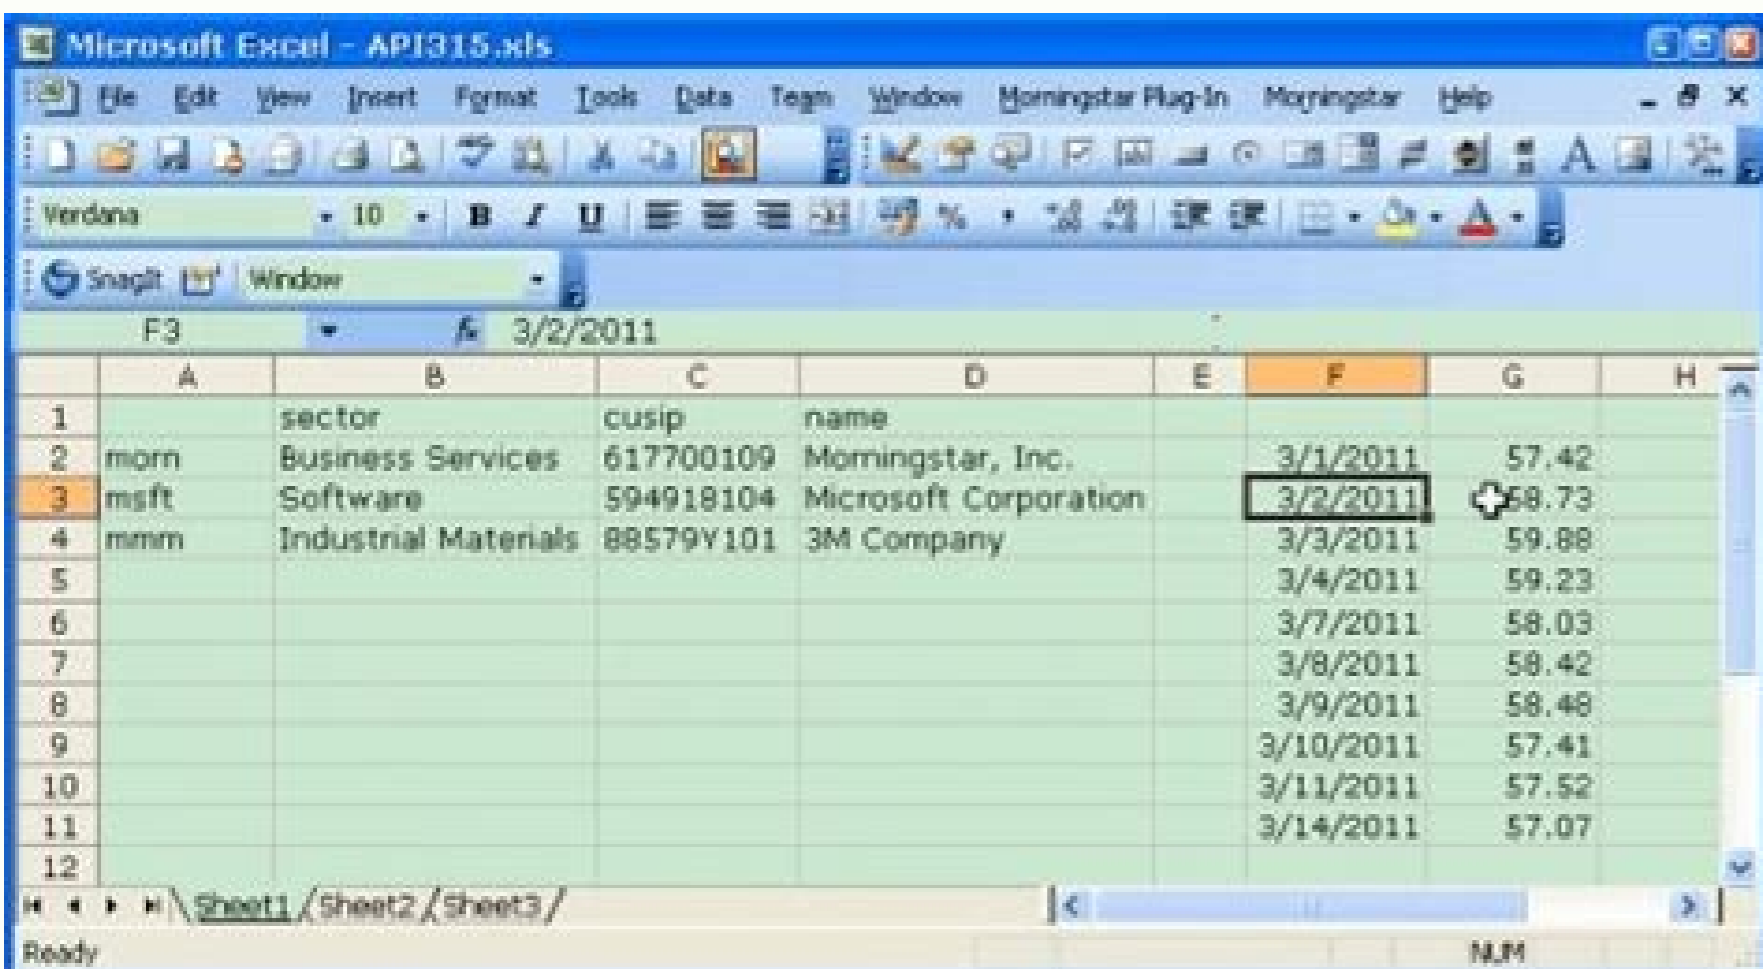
Microsoft Excel - API315.xls

File Edit View Insert Format Tools Data Team Window Morningstar Plug-In Morningstar Help

Verdana 10 B I U %

SnagIt Window

F3 $f_x$ 3/2/2011

| | A | B | C | D | E | F | G | H |
|---|---|---|---|---|---|---|---|---|
| 1 | | sector | cusip | name | | | | |
| 2 | morn | Business Services | 617700109 | Morningstar, Inc. | | 3/1/2011 | 57.42 | |
| 3 | msft | Software | 594918104 | Microsoft Corporation | | 3/2/2011 | 58.73 | |
| 4 | mmm | Industrial Materials | 88579Y101 | 3M Company | | 3/3/2011 | 59.88 | |
| 5 | | | | | | 3/4/2011 | 59.23 | |
| 6 | | | | | | 3/7/2011 | 58.03 | |
| 7 | | | | | | 3/8/2011 | 58.42 | |
| 8 | | | | | | 3/9/2011 | 58.48 | |
| 9 | | | | | | 3/10/2011 | 57.41 | |
| 10 | | | | | | 3/11/2011 | 57.52 | |
| 11 | | | | | | 3/14/2011 | 57.07 | |
| 12 | | | | | | | | |

Sheet1 Sheet2 Sheet3

Ready NUM